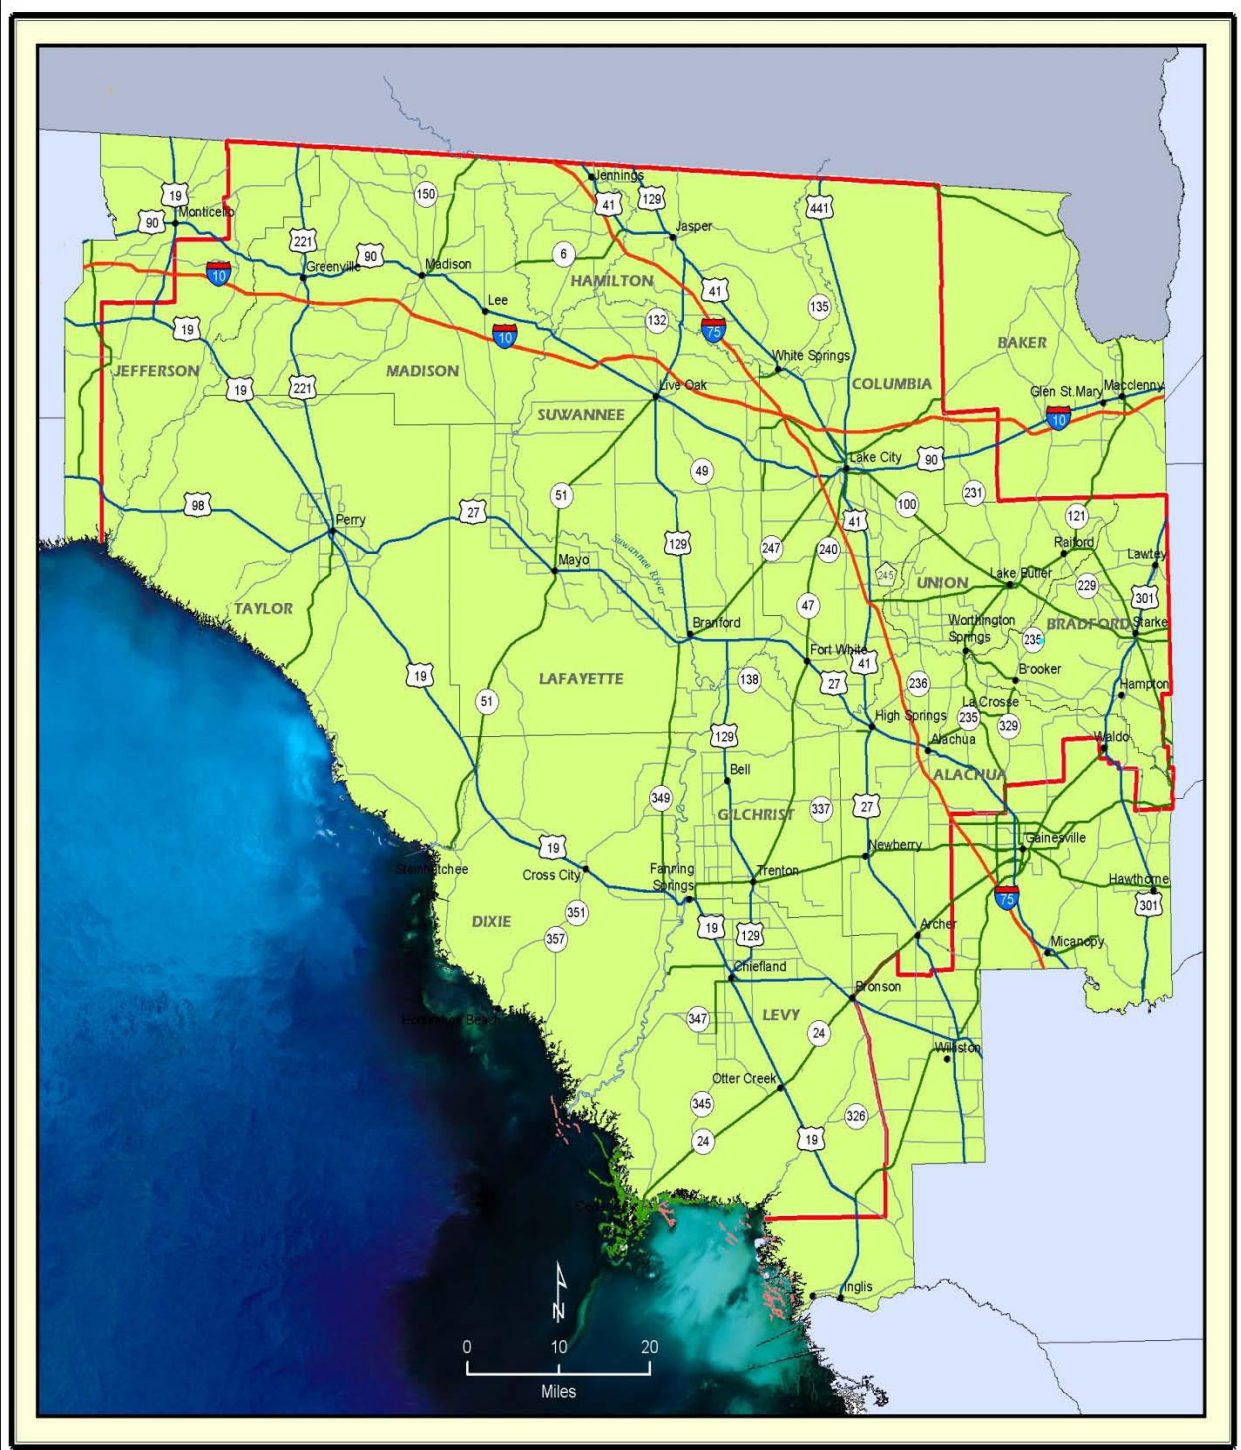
Jennings
41
129
441
19
90
Monticello
150
221
90
Greenville
Madison
Jasper
6
HAMILTON
10
Lee
41
135
19
132
75
10
BAKER
White Springs
JEFFERSON
19
221
MADISON
Live Oak
COLUMBIA
Glen St.Mary
Macclenny
10
SUWANNEE
Lake City
90
49
231
98
51
100
41
121
Perry
27
129
247
240
Raiford
Lawtey
Mayo
Suwannee River
245
UNION
Lake Butler
229
301
TAYLOR
47
Worthington Springs
235
BRADFORD
Starke
Branford
Fort White
41
Brooker
19
LAFAYETTE
138
27
236
Hampton
51
La Crosse
High Springs
235
329
129
Alachua
Waldo
Bell
ALACHUA
349
GILCHRIST
337
27
Newberry
Gainesville
19
Steinhatchee
Cross City
Fanning Springs
Trenton
Hawthorne
351
75
301
DIXIE
19
129
Archer
357
Micanopy
Chiefland
Bronson
347
LEVY
Horseshoe Beach
24
Williston
Otter Creek
345
326
24
19
Inglis
N
0
10
20
Miles